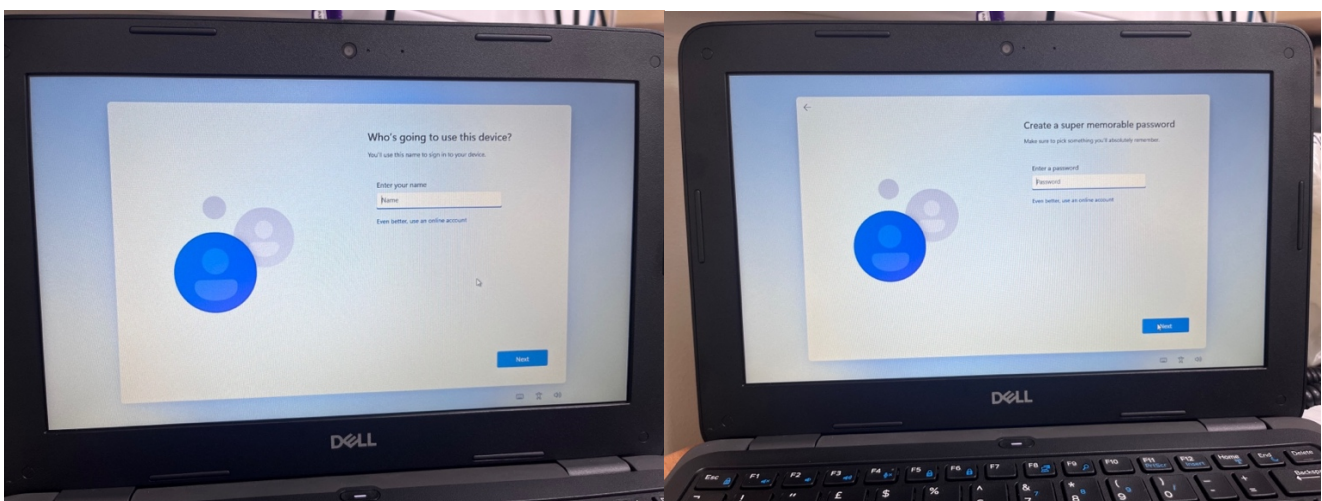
Who's going to use this device?
You'll use this name to sign in to your device.

Enter your name
Name

Even better, use an online account

Next

DELL

Create a super memorable password
Make sure to pick something you'll absolutely remember.

Enter a password
Password

Even better, use an online account

Next

DELL

Esc F1 F2 F3 F4 F5 F6 F7 F8 F9 F10 F11 PrtScr F12 Insert Home End Delete Backspace
£ $ % ^ & * ( )